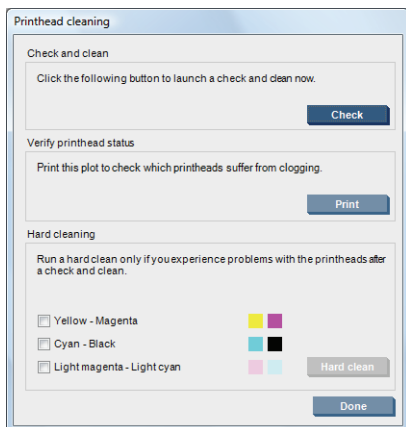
Printhead cleaning

Check and clean

Click the following button to launch a check and clean now.

Check

Verify printhead status

Print this plot to check which printheads suffer from clogging.

Print

Hard cleaning

Run a hard clean only if you experience problems with the printheads after a check and clean.

Yellow - Magenta

Cyan - Black

Light magenta - Light cyan

Hard clean

Done